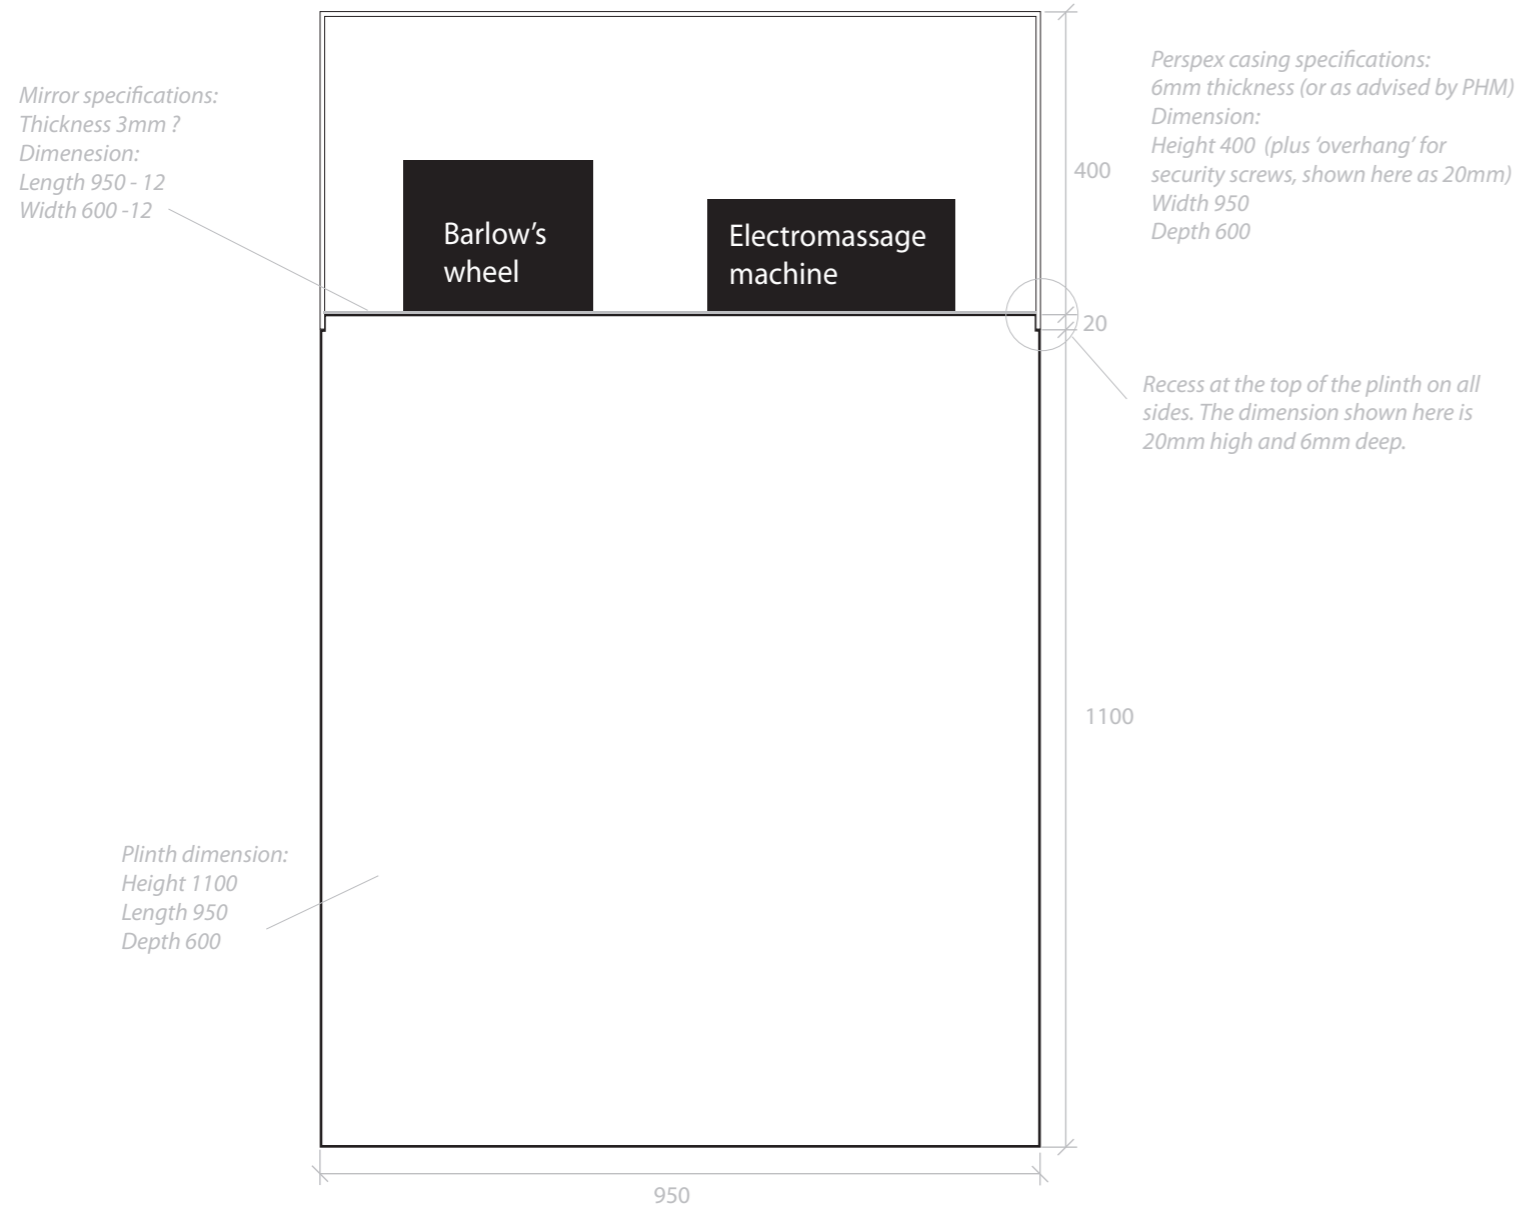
Mirror specifications:
Thickness 3mm ?
Dimenesion:
Length 950 - 12
Width 600 -12

Barlow's wheel

Electromassage machine

Perspex casing specifications:
6mm thickness (or as advised by PHM)
Dimension:
Height 400 (plus 'overhang' for security screws, shown here as 20mm)
Width 950
Depth 600

400

20

Recess at the top of the plinth on all sides. The dimension shown here is 20mm high and 6mm deep.

1100

Plinth dimension:
Height 1100
Length 950
Depth 600

950